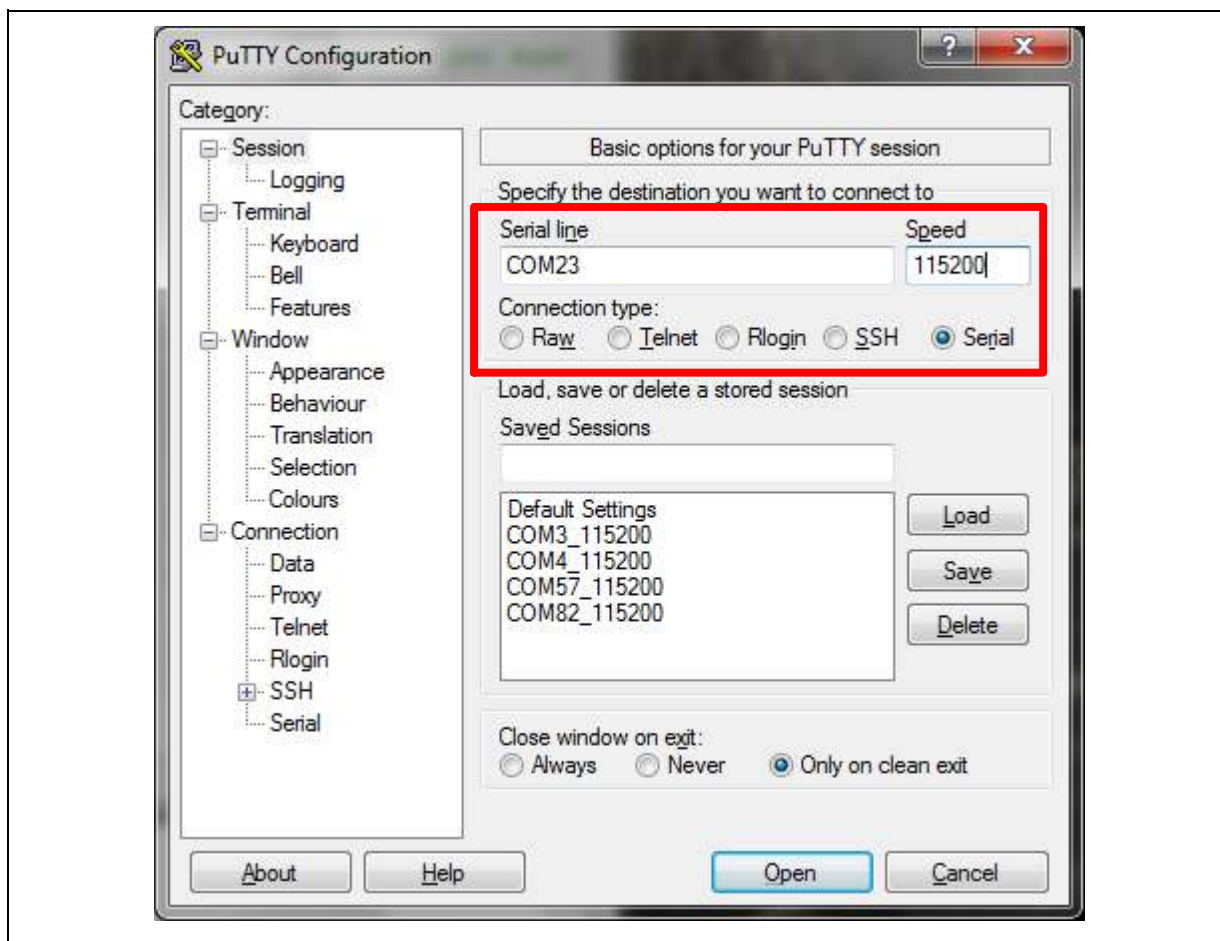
PuTTY Configuration

?

X

Category:

Session

Logging

Terminal

Keyboard

Bell

Features

Window

Appearance

Behaviour

Translation

Selection

Colours

Connection

Data

Proxy

Telnet

Rlogin

SSH

Serial

Basic options for your PuTTY session

Specify the destination you want to connect to

Serial line

COM23

Speed

115200

Connection type:

Raw Telnet Rlogin SSH Serial

Load, save or delete a stored session

Saved Sessions

Default Settings
COM3_115200
COM4_115200
COM57_115200
COM82_115200

Load

Save

Delete

Close window on exit:

Always Never Only on clean exit

About

Help

Open

Cancel